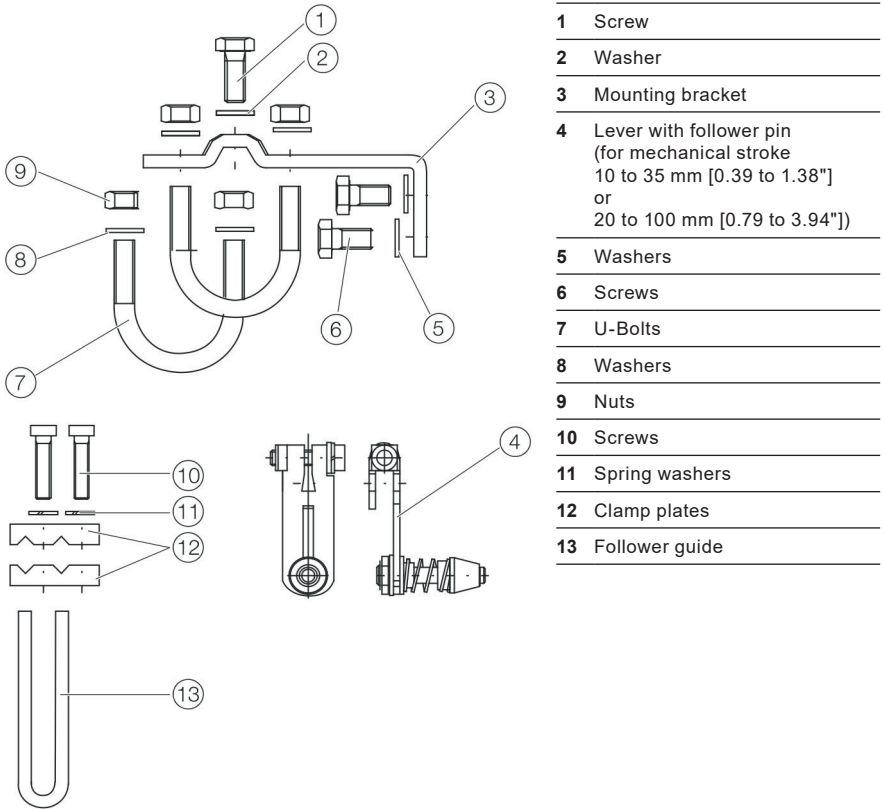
1
2
3
9
8
6
5
7
10
11
12
13
4

| | |
|---|---|
| **1** | Screw |
| **2** | Washer |
| **3** | Mounting bracket |
| **4** | Lever with follower pin (for mechanical stroke 10 to 35 mm [0.39 to 1.38"] or 20 to 100 mm [0.79 to 3.94"]) |
| **5** | Washers |
| **6** | Screws |
| **7** | U-Bolts |
| **8** | Washers |
| **9** | Nuts |
| **10** | Screws |
| **11** | Spring washers |
| **12** | Clamp plates |
| **13** | Follower guide |